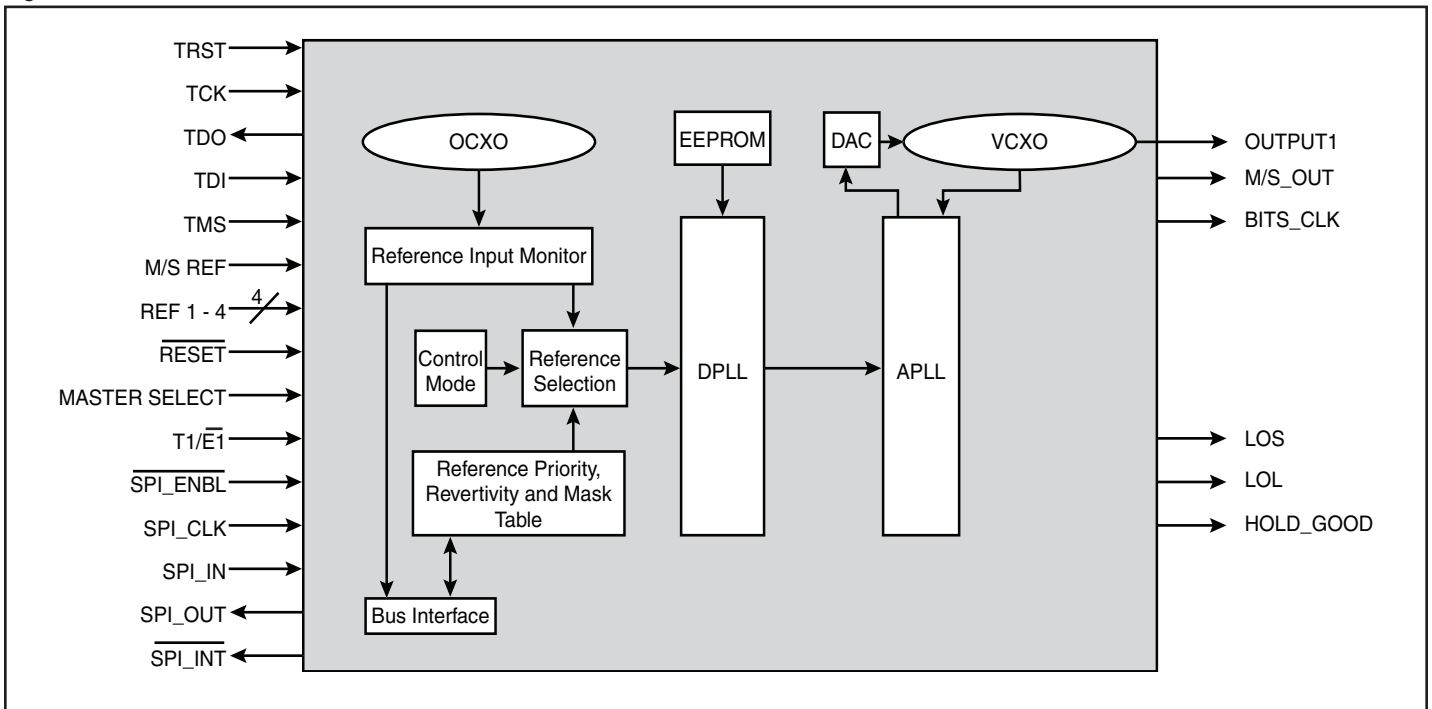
TRST
TCK
TDO
TDI
TMS
M/S REF
REF 1 - 4
4
$\overline{\text{RESET}}$
MASTER SELECT
T1/$\overline{\text{E1}}$
$\overline{\text{SPI\_ENBL}}$
SPI_CLK
SPI_IN
SPI_OUT
$\overline{\text{SPI\_INT}}$

OCXO
Reference Input Monitor
Control Mode
Reference Selection
Reference Priority, Revertivity and Mask Table
Bus Interface
EEPROM
DPLL
DAC
VCXO
APLL

OUTPUT1
M/S_OUT
BITS_CLK
LOS
LOL
HOLD_GOOD